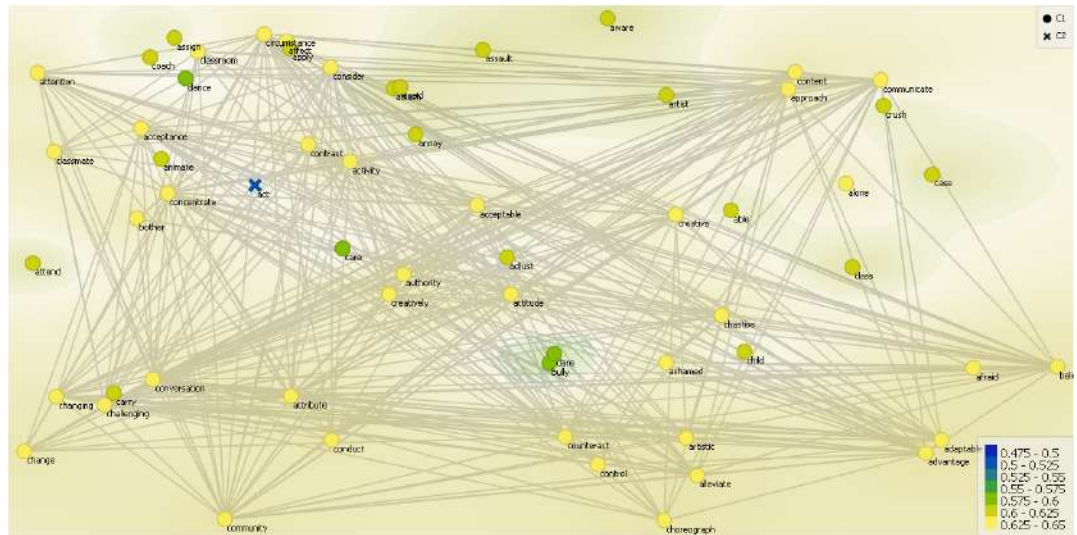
aware
C1
C2
assign
circumstance
affect
apply
coach
classroom
assault
attention
consider
dence
attack
content
communicate
artist
approach
crush
acceptance
annoy
classmate
contrast
animate
activity
case
act
alone
concentrate
acceptable
able
creative
bother
care
adjust
attend
authority
class
creatively
attitude
chastise
dare
bully
child
ashamed
afraid
fal
conversation
carry
changing
challenging
attribute
counteract
artistic
adaptable
change
conduct
advantage
control
alleviate
community
choreograph
0.475 - 0.5
0.5 - 0.525
0.525 - 0.55
0.55 - 0.575
0.575 - 0.6
0.6 - 0.625
0.625 - 0.65